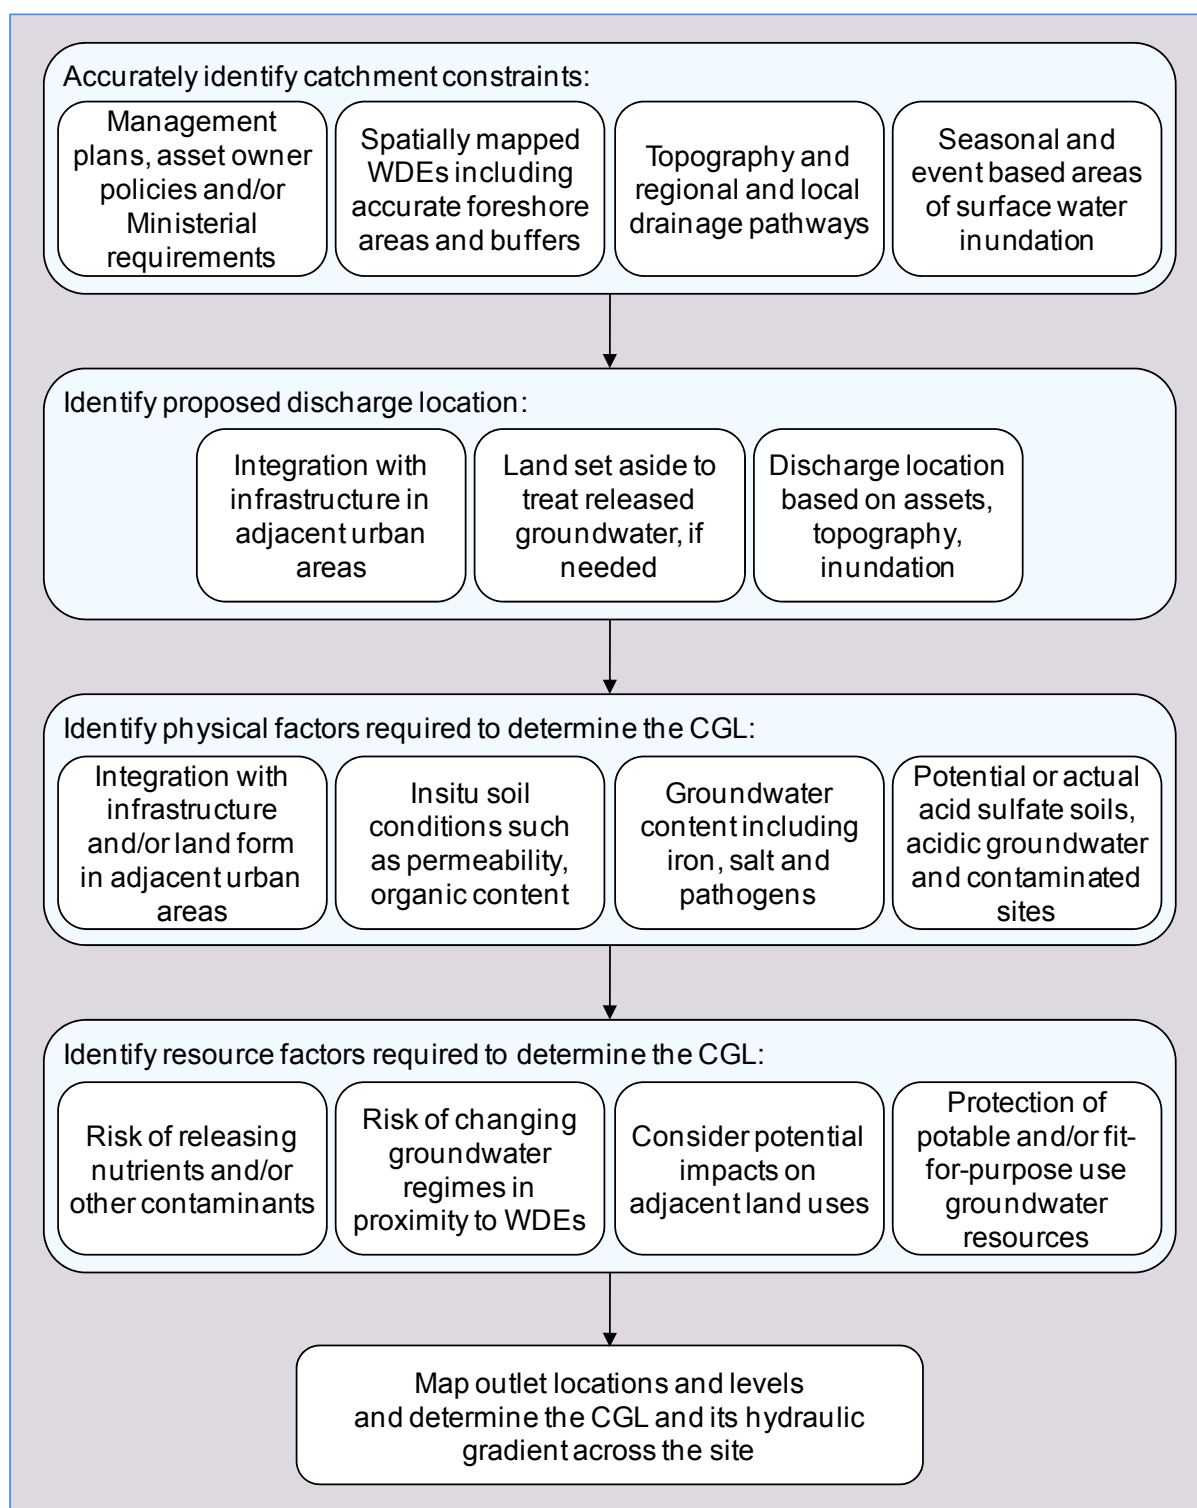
Accurately identify catchment constraints:

Management plans, asset owner policies and/or Ministerial requirements

Spatially mapped WDEs including accurate foreshore areas and buffers

Topography and regional and local drainage pathways

Seasonal and event based areas of surface water inundation

Identify proposed discharge location:

Integration with infrastructure in adjacent urban areas

Land set aside to treat released groundwater, if needed

Discharge location based on assets, topography, inundation

Identify physical factors required to determine the CGL:

Integration with infrastructure and/or land form in adjacent urban areas

Insitu soil conditions such as permeability, organic content

Groundwater content including iron, salt and pathogens

Potential or actual acid sulfate soils, acidic groundwater and contaminated sites

Identify resource factors required to determine the CGL:

Risk of releasing nutrients and/or other contaminants

Risk of changing groundwater regimes in proximity to WDEs

Consider potential impacts on adjacent land uses

Protection of potable and/or fit-for-purpose use groundwater resources

Map outlet locations and levels and determine the CGL and its hydraulic gradient across the site